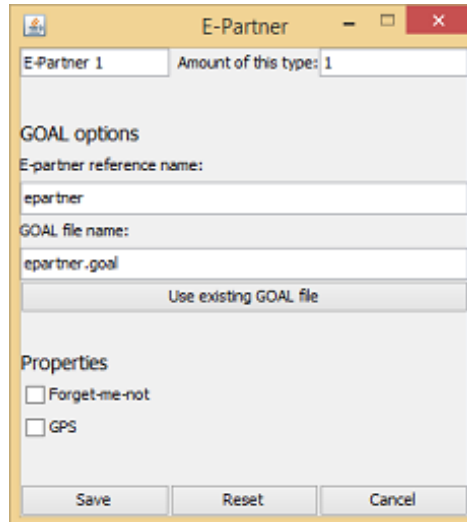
E-Partner

E-Partner 1

Amount of this type: 1

GOAL options

E-partner reference name:

epartner

GOAL file name:

epartner.goal

Use existing GOAL file

Properties

Forget-me-not

GPS

Save

Reset

Cancel